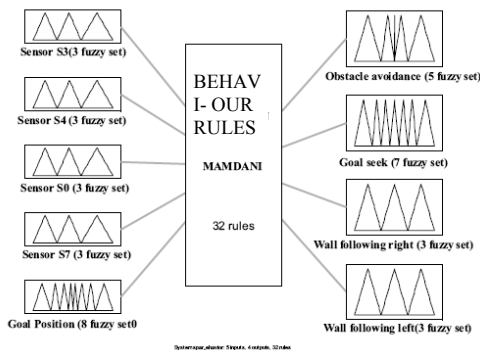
Sensor S3(3 fuzzy set)

Sensor S4 (3 fuzzy set)

Sensor S0 ( 3 fuzzy set)

Sensor S7 (3 fuzzy set)

Goal Position (8 fuzzy set0

BEHAVI- OUR RULES

MAMDANI

32 rules

Obstacle avoidance (5 fuzzy set)

Goal seek (7 fuzzy set)

Wall following right (3 fuzzy set)

Wall following left(3 fuzzy set)

System apar_ahavior: 5 inputs, 4 outputs, 32 rules